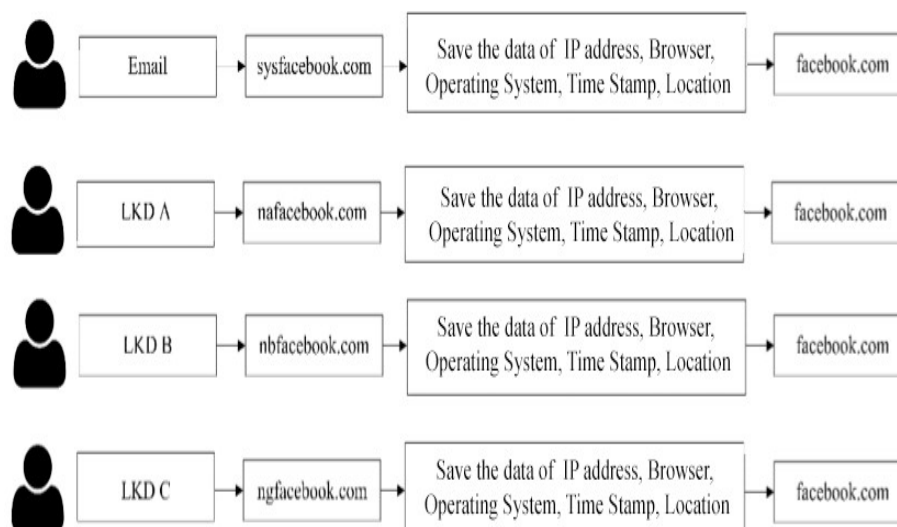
Email

sysfacebook.com

Save the data of IP address, Browser, Operating System, Time Stamp, Location

facebook.com

LKD A

nafacebook.com

Save the data of IP address, Browser, Operating System, Time Stamp, Location

facebook.com

LKD B

nbfacebook.com

Save the data of IP address, Browser, Operating System, Time Stamp, Location

facebook.com

LKD C

ngfacebook.com

Save the data of IP address, Browser, Operating System, Time Stamp, Location

facebook.com